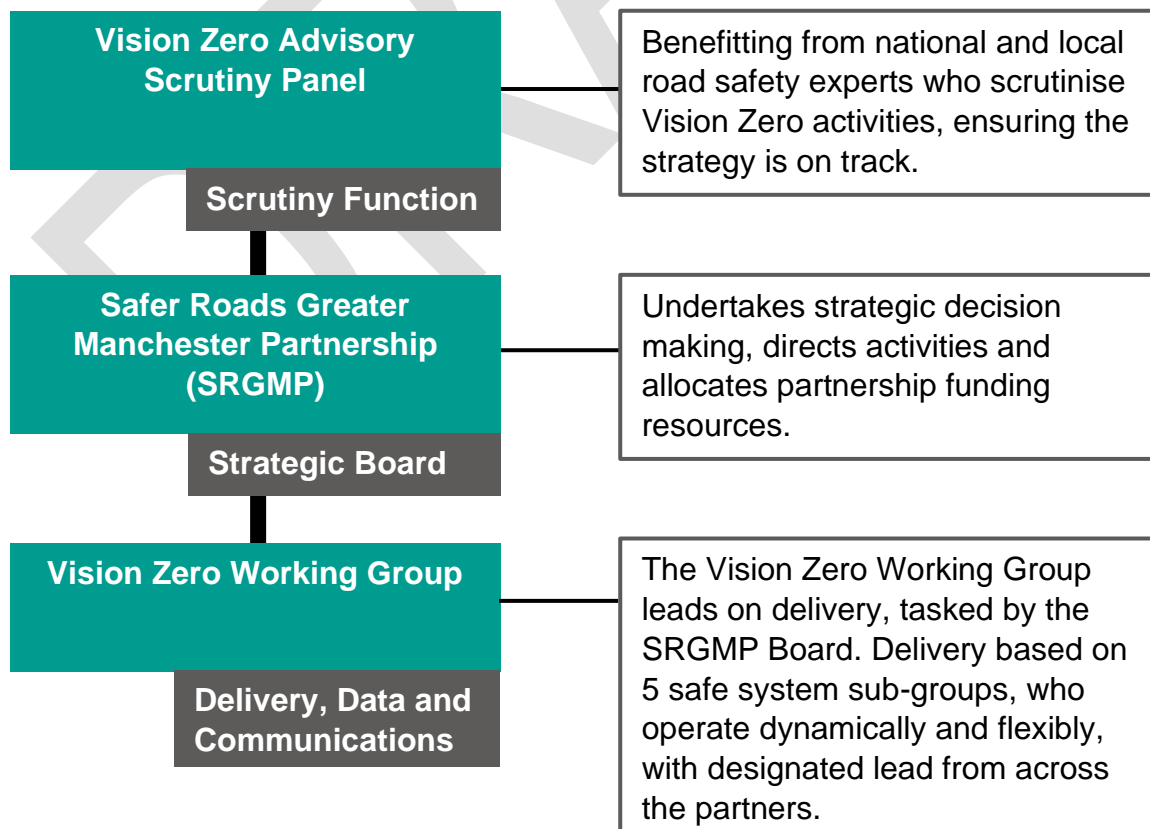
Vision Zero Advisory Scrutiny Panel

Scrutiny Function

Benefitting from national and local road safety experts who scrutinise Vision Zero activities, ensuring the strategy is on track.

Safer Roads Greater Manchester Partnership (SRGMP)

Strategic Board

Undertakes strategic decision making, directs activities and allocates partnership funding resources.

Vision Zero Working Group

Delivery, Data and Communications

The Vision Zero Working Group leads on delivery, tasked by the SRGMP Board. Delivery based on 5 safe system sub-groups, who operate dynamically and flexibly, with designated lead from across the partners.